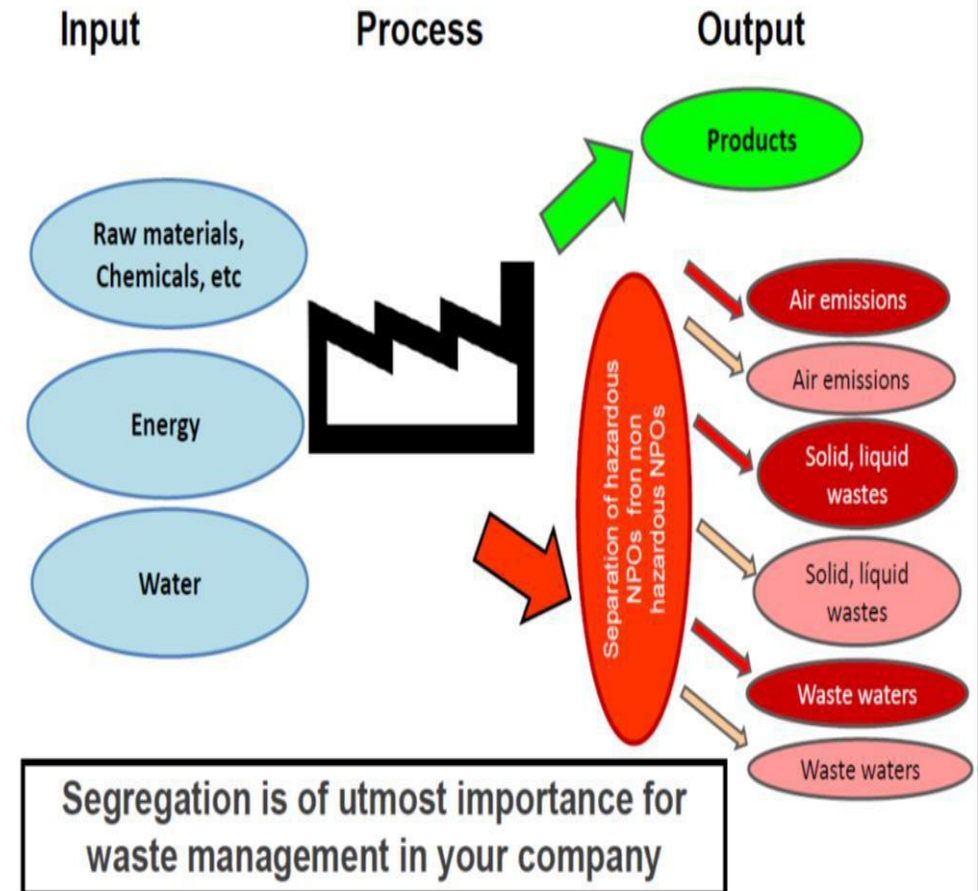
Input

Process

Output

Products

Raw materials, Chemicals, etc

Energy

Water

Separation of hazardous NPOs fron non hazardous NPOs

Air emissions

Air emissions

Solid, liquid wastes

Solid, líquid wastes

Waste waters

Waste waters

Segregation is of utmost importance for waste management in your company